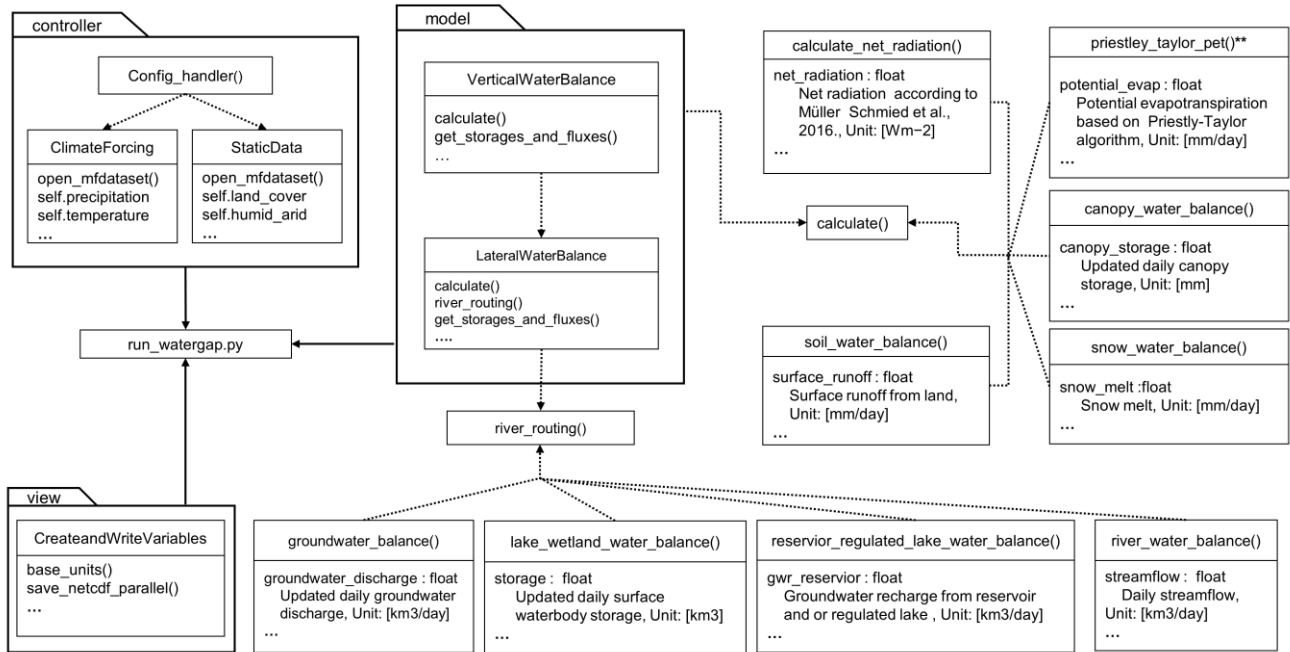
controller

Config_handler()

ClimateForcing

open_mfdataset()
self.precipitation
self.temperature
...

StaticData

open_mfdataset()
self.land_cover
self.humid_arid
...

run_watergap.py

view

CreateandWriteVariables

base_units()
save_netcdf_parallel()
...

model

VerticalWaterBalance

calculate()
get_storages_and_fluxes()
...

LateralWaterBalance

calculate()
river_routing()
get_storages_and_fluxes()
....

river_routing()

calculate_net_radiation()

net_radiation : float
Net radiation according to Müller Schmied et al., 2016., Unit: [Wm−2]
...

calculate()

soil_water_balance()

surface_runoff : float
Surface runoff from land, Unit: [mm/day]
...

priestley_taylor_pet()**

potential_evap : float
Potential evapotranspiration based on Priestly-Taylor algorithm, Unit: [mm/day]
...

canopy_water_balance()

canopy_storage : float
Updated daily canopy storage, Unit: [mm]
...

snow_water_balance()

snow_melt :float
Snow melt, Unit: [mm/day]
...

groundwater_balance()

groundwater_discharge : float
Updated daily groundwater discharge, Unit: [km3/day]
...

lake_wetland_water_balance()

storage : float
Updated daily surface waterbody storage, Unit: [km3]
...

reservior_regulated_lake_water_balance()

gwr_reservior : float
Groundwater recharge from reservoir and or regulated lake , Unit: [km3/day]
...

river_water_balance()

streamflow : float
Daily streamflow, Unit: [km3/day]
...